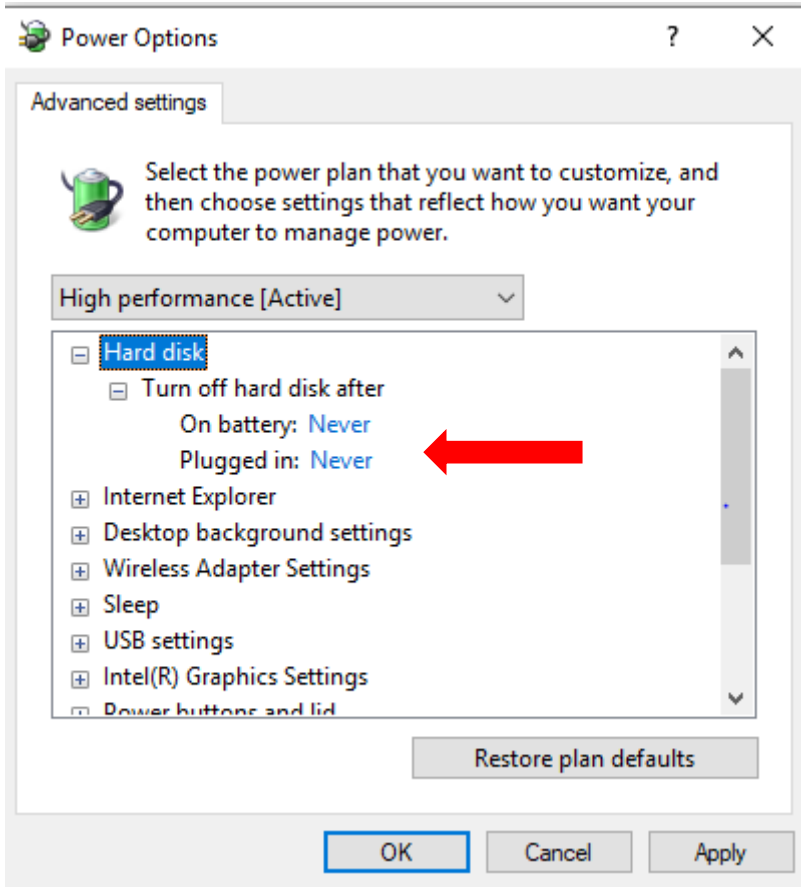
Power Options ? ✕

Advanced settings

Select the power plan that you want to customize, and then choose settings that reflect how you want your computer to manage power.

High performance [Active]

⊟ Hard disk
⊟ Turn off hard disk after
On battery: Never
Plugged in: Never
⊞ Internet Explorer
⊞ Desktop background settings
⊞ Wireless Adapter Settings
⊞ Sleep
⊞ USB settings
⊞ Intel(R) Graphics Settings
⊞ Power buttons and lid

Restore plan defaults

OK Cancel Apply